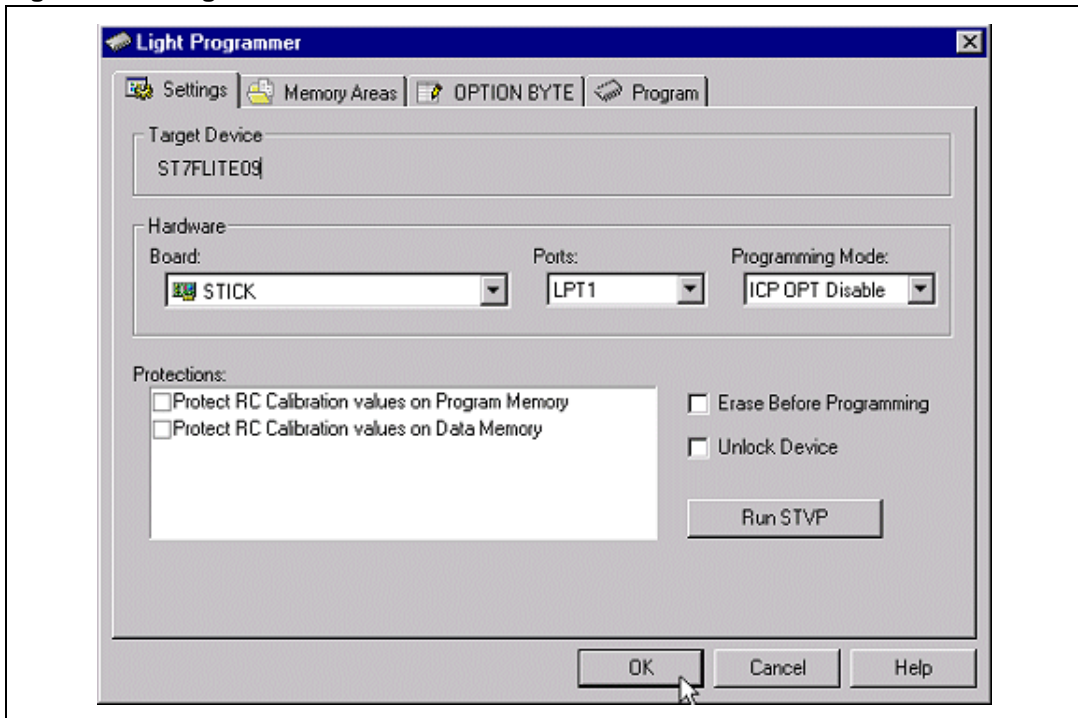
Light Programmer

Settings | Memory Areas | OPTION BYTE | Program

Target Device
ST7FLITE09

Hardware
Board:
STICK
Ports:
LPT1
Programming Mode:
ICP OPT Disable

Protections:
Protect RC Calibration values on Program Memory
Protect RC Calibration values on Data Memory

Erase Before Programming
Unlock Device
Run STVP

OK
Cancel
Help